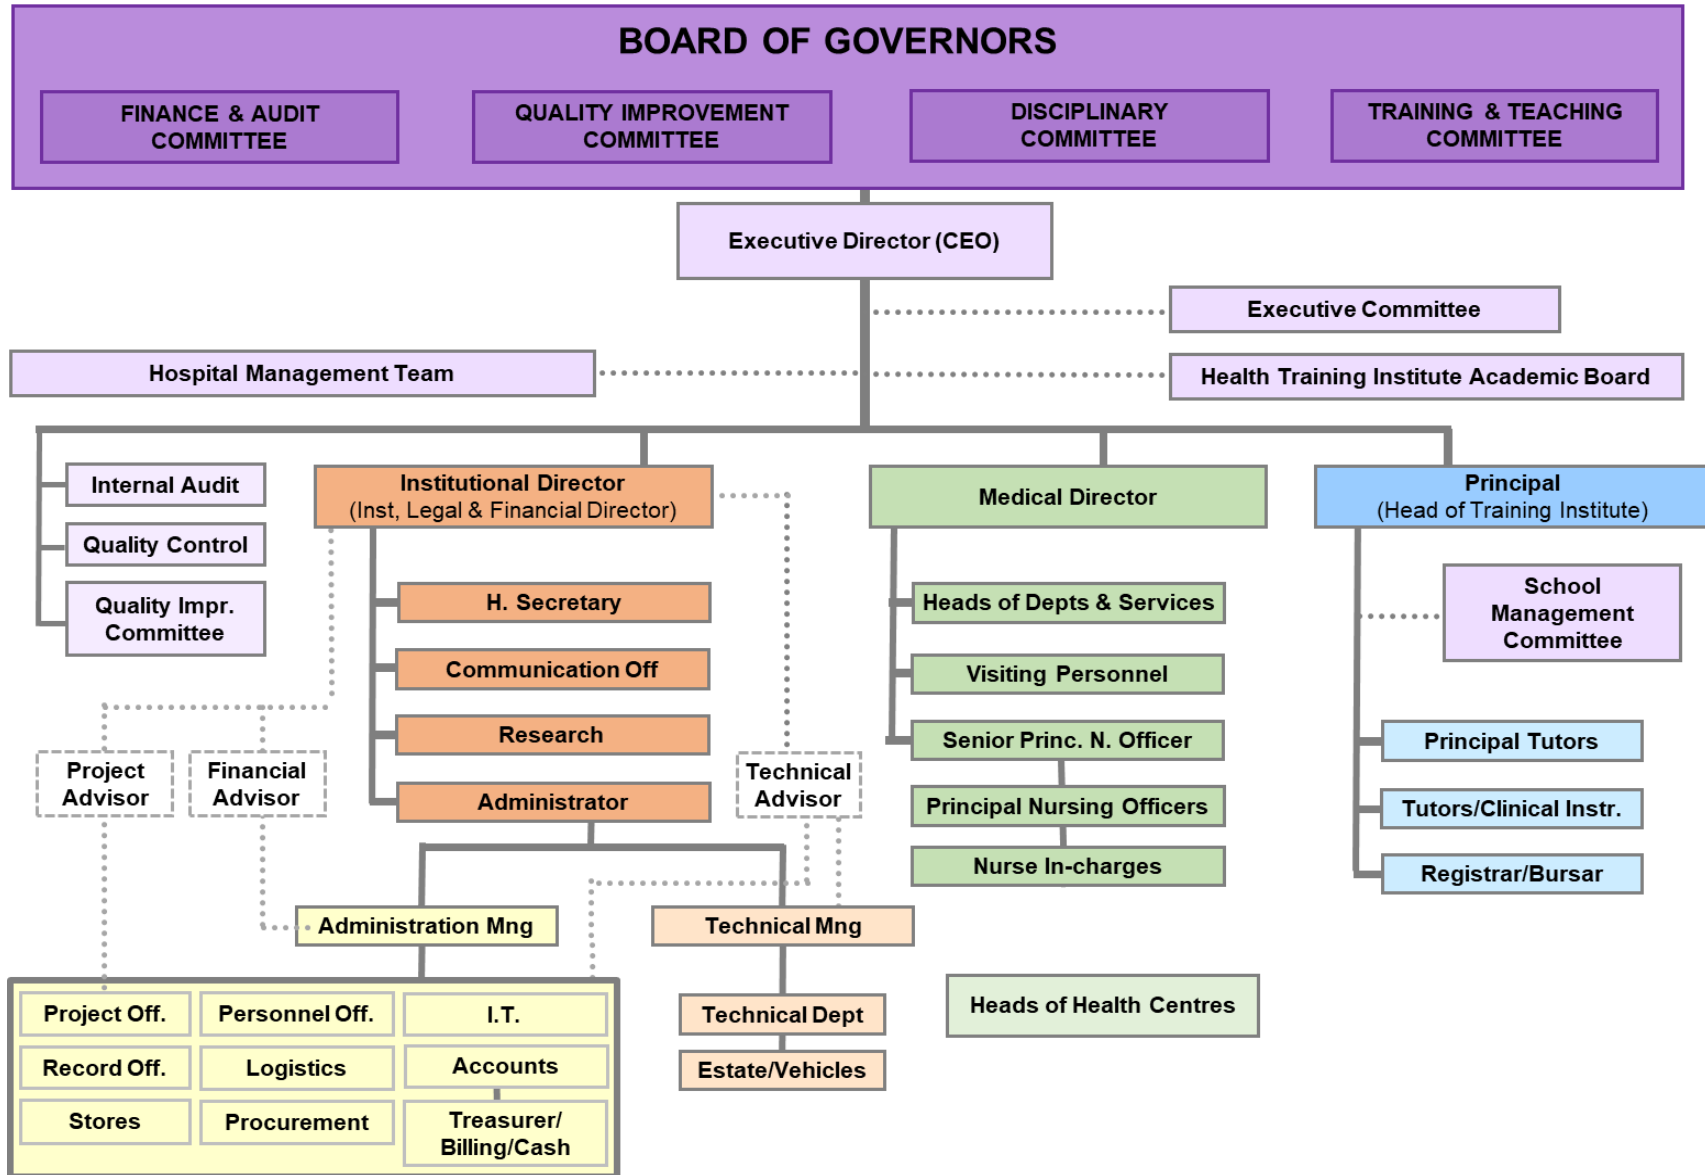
BOARD OF GOVERNORS

FINANCE & AUDIT COMMITTEE

QUALITY IMPROVEMENT COMMITTEE

DISCIPLINARY COMMITTEE

TRAINING & TEACHING COMMITTEE

Executive Director (CEO)

Executive Committee

Hospital Management Team

Health Training Institute Academic Board

Internal Audit

Quality Control

Quality Impr. Committee

Institutional Director (Inst, Legal & Financial Director)

H. Secretary

Communication Off

Research

Administrator

Project Advisor

Financial Advisor

Technical Advisor

Medical Director

Heads of Depts & Services

Visiting Personnel

Senior Princ. N. Officer

Principal Nursing Officers

Nurse In-charges

Principal (Head of Training Institute)

School Management Committee

Principal Tutors

Tutors/Clinical Instr.

Registrar/Bursar

Administration Mng

Technical Mng

Technical Dept

Estate/Vehicles

Heads of Health Centres

Project Off.

Personnel Off.

I.T.

Record Off.

Logistics

Accounts

Stores

Procurement

Treasurer/ Billing/Cash